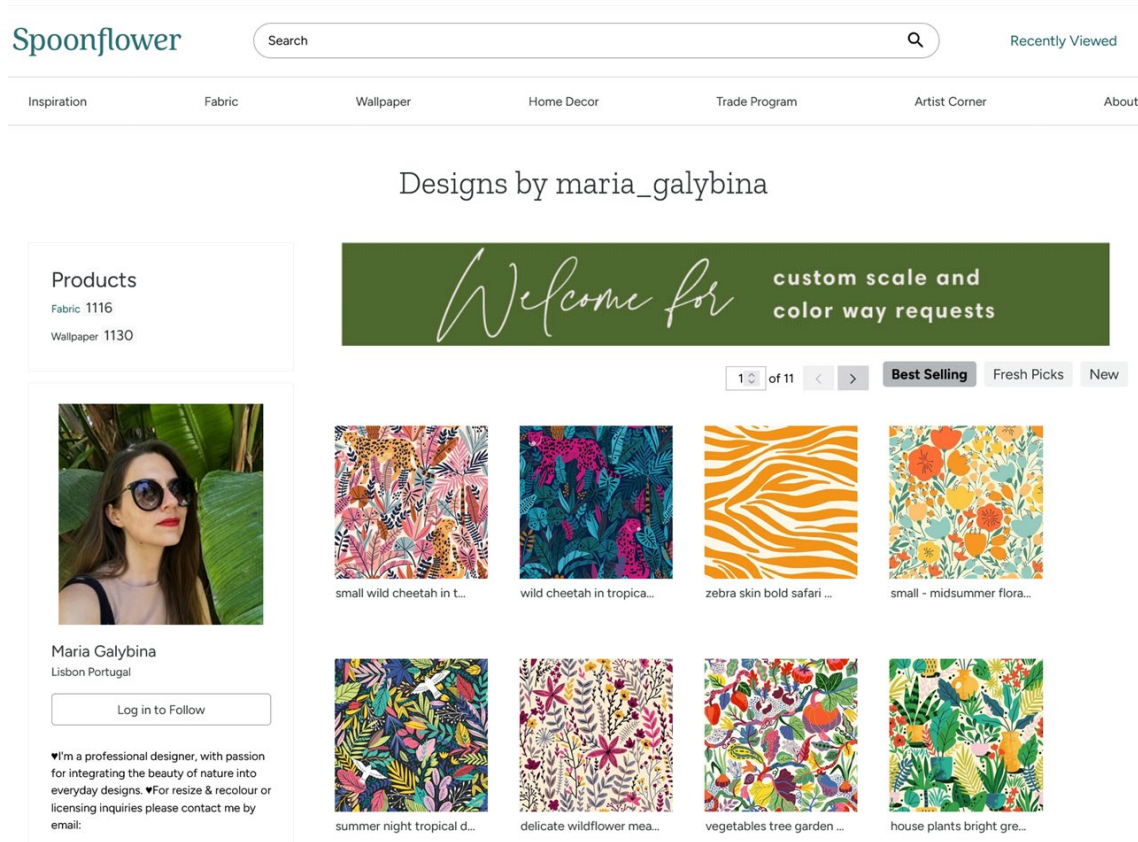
Spoonflower

Search

Recently Viewed

Inspiration Fabric Wallpaper Home Decor Trade Program Artist Corner About

Designs by maria_galybina

Products
Fabric 1116
Wallpaper 1130

Welcome for custom scale and color way requests

1 of 11

Best Selling Fresh Picks New

small wild cheetah in t...
wild cheetah in tropica...
zebra skin bold safari ...
small - midsummer flora...

Maria Galybina
Lisbon Portugal

Log in to Follow

♥I'm a professional designer, with passion for integrating the beauty of nature into everyday designs. ♥For resize & recolour or licensing inquiries please contact me by email:

summer night tropical d...
delicate wildflower mea...
vegetables tree garden ...
house plants bright gre...